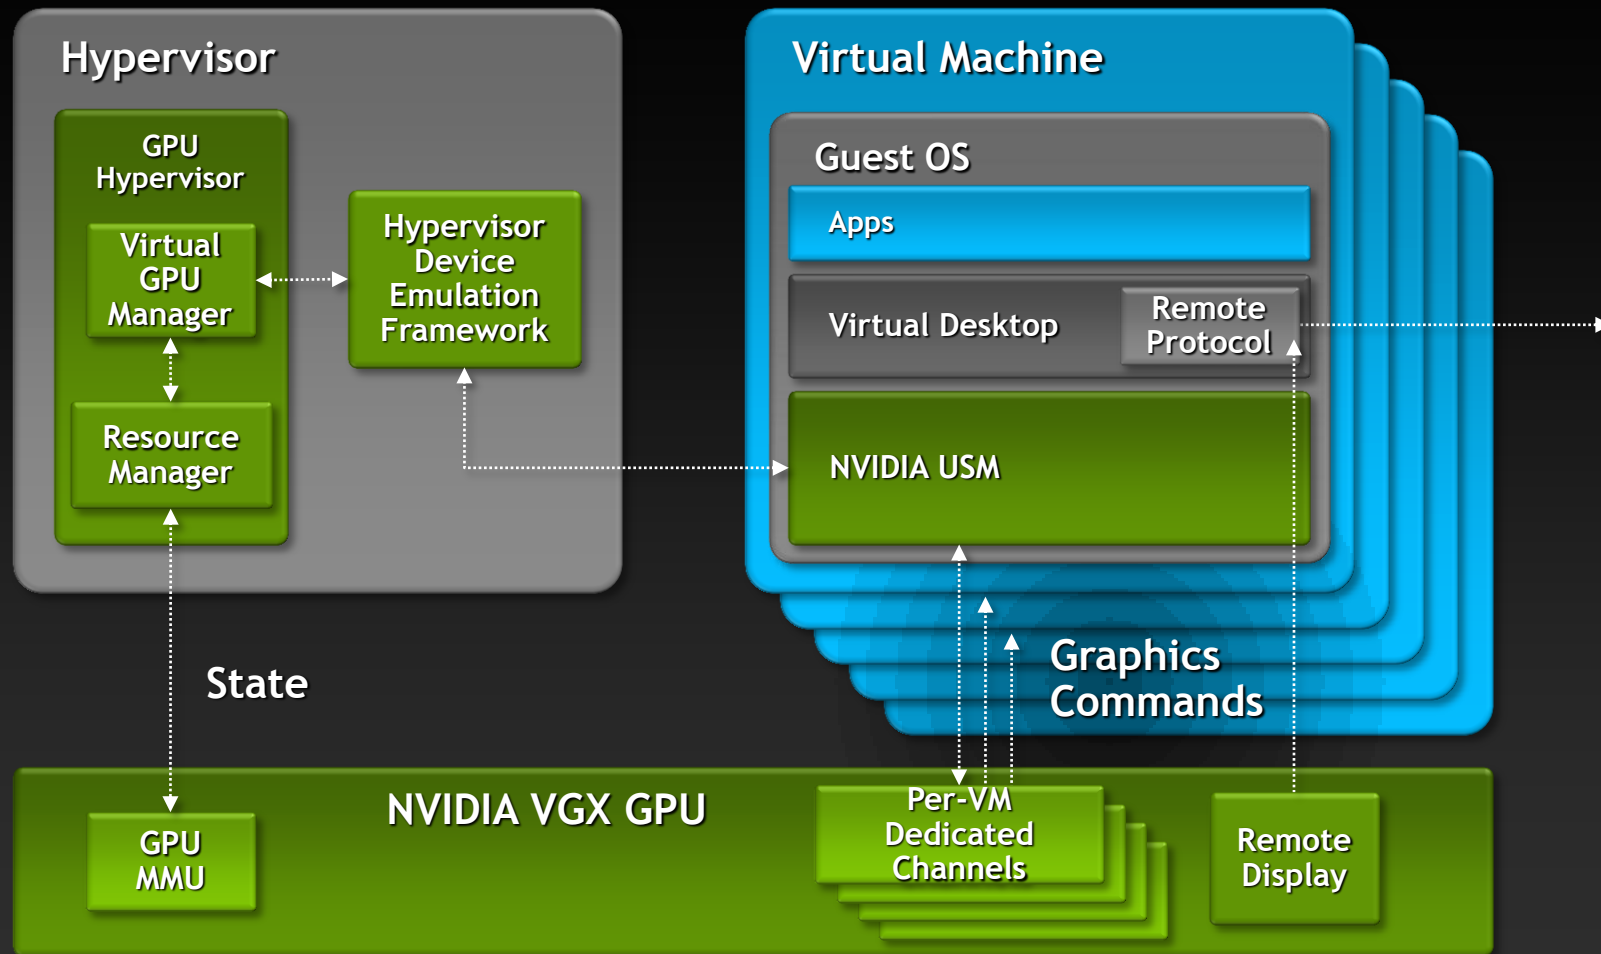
Hypervisor

GPU Hypervisor

Virtual GPU Manager

Resource Manager

Hypervisor Device Emulation Framework

Virtual Machine

Guest OS

Apps

Virtual Desktop

Remote Protocol

NVIDIA USM

Graphics Commands

State

NVIDIA VGX GPU

GPU MMU

Per-VM Dedicated Channels

Remote Display